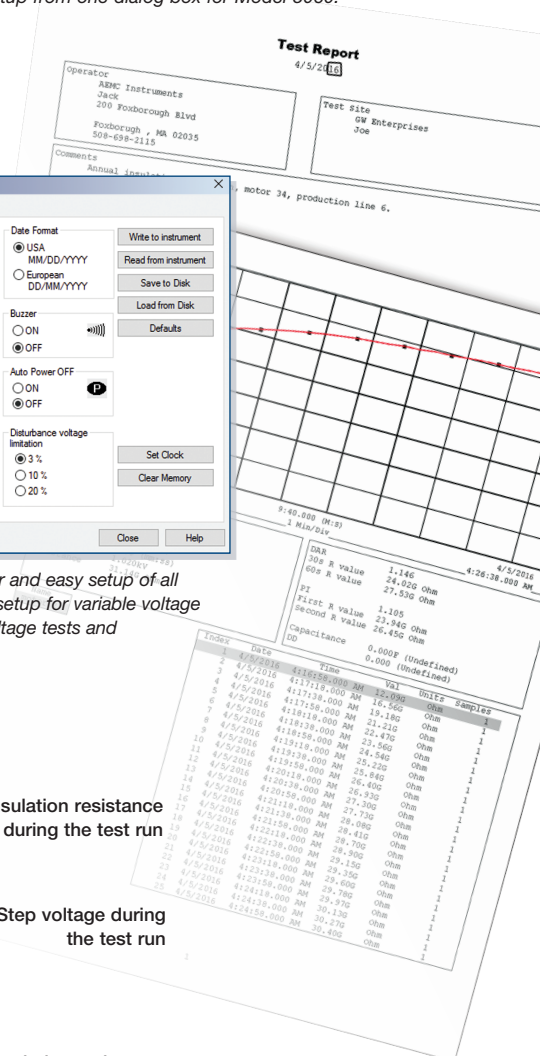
setup from one dialog box for Model 6555.

Test Report
4/5/2016

Operator
AEMC Instruments
Jack
200 Foxborough Blvd
Foxborough , MA 02035
508-698-2115

Test Site
GW Enterprises
Joe

Comments
Annual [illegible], motor 34, production line 6.

Date Format
USA MM/DD/YYYY
European DD/MM/YYYY

Buzzer
ON
OFF

Auto Power OFF
ON
OFF

Disturbance voltage limitation
3 %
10 %
20 %

Write to instrument
Read from instrument
Save to Disk
Load from Disk
Defaults
Set Clock
Clear Memory
Close
Help

9:40.000 (M:S)
1 Min/Div

4/5/2016
4:26:38.000 AM

DAR
30s R value 1.146
60s R value 24.02G Ohm
27.53G Ohm
PI
First R value 1.105
Second R value 23.94G Ohm
26.45G Ohm
Capacitance 0.000F (Undefined)
DD 0.000 (Undefined)

r and easy setup of all
setup for variable voltage
ltage tests and

| Index | Date | Time | Val | Units | Samples |
|---|---|---|---|---|---|
| 1 | 4/5/2016 | 4:16:58.000 AM | 12.09G | Ohm | 1 |
| 2 | 4/5/2016 | 4:17:18.000 AM | 16.56G | Ohm | 1 |
| 3 | 4/5/2016 | 4:17:38.000 AM | 19.18G | Ohm | 1 |
| 4 | 4/5/2016 | 4:17:58.000 AM | 21.21G | Ohm | 1 |
| 5 | 4/5/2016 | 4:18:18.000 AM | 22.47G | Ohm | 1 |
| 6 | 4/5/2016 | 4:18:38.000 AM | 23.56G | Ohm | 1 |
| 7 | 4/5/2016 | 4:18:58.000 AM | 24.54G | Ohm | 1 |
| 8 | 4/5/2016 | 4:19:18.000 AM | 25.22G | Ohm | 1 |
| 9 | 4/5/2016 | 4:19:38.000 AM | 25.84G | Ohm | 1 |
| 10 | 4/5/2016 | 4:19:58.000 AM | 26.40G | Ohm | 1 |
| 11 | 4/5/2016 | 4:20:18.000 AM | 26.93G | Ohm | 1 |
| 12 | 4/5/2016 | 4:20:38.000 AM | 27.30G | Ohm | 1 |
| 13 | 4/5/2016 | 4:20:58.000 AM | 27.73G | Ohm | 1 |
| 14 | 4/5/2016 | 4:21:18.000 AM | 28.08G | Ohm | 1 |
| 15 | 4/5/2016 | 4:21:38.000 AM | 28.41G | Ohm | 1 |
| 16 | 4/5/2016 | 4:21:58.000 AM | 28.70G | Ohm | 1 |
| 17 | 4/5/2016 | 4:22:18.000 AM | 28.90G | Ohm | 1 |
| 18 | 4/5/2016 | 4:22:38.000 AM | 29.15G | Ohm | 1 |
| 19 | 4/5/2016 | 4:22:58.000 AM | 29.35G | Ohm | 1 |
| 20 | 4/5/2016 | 4:23:18.000 AM | 29.60G | Ohm | 1 |
| 21 | 4/5/2016 | 4:23:38.000 AM | 29.78G | Ohm | 1 |
| 22 | 4/5/2016 | 4:23:58.000 AM | 29.97G | Ohm | 1 |
| 23 | 4/5/2016 | 4:24:18.000 AM | 30.13G | Ohm | 1 |
| 24 | 4/5/2016 | 4:24:38.000 AM | 30.27G | Ohm | 1 |
| 25 | 4/5/2016 | 4:24:58.000 AM | 30.40G | Ohm | 1 |

sulation resistance during the test run

Step voltage during the test run